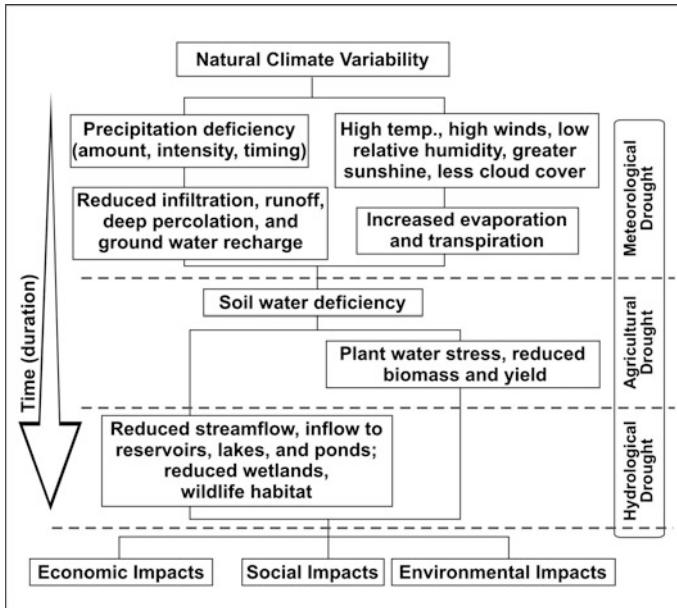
Natural Climate Variability

Precipitation deficiency (amount, intensity, timing)

High temp., high winds, low relative humidity, greater sunshine, less cloud cover

Reduced infiltration, runoff, deep percolation, and ground water recharge

Increased evaporation and transpiration

Meteorological Drought

Soil water deficiency

Plant water stress, reduced biomass and yield

Agricultural Drought

Time (duration)

Reduced streamflow, inflow to reservoirs, lakes, and ponds; reduced wetlands, wildlife habitat

Hydrological Drought

Economic Impacts

Social Impacts

Environmental Impacts